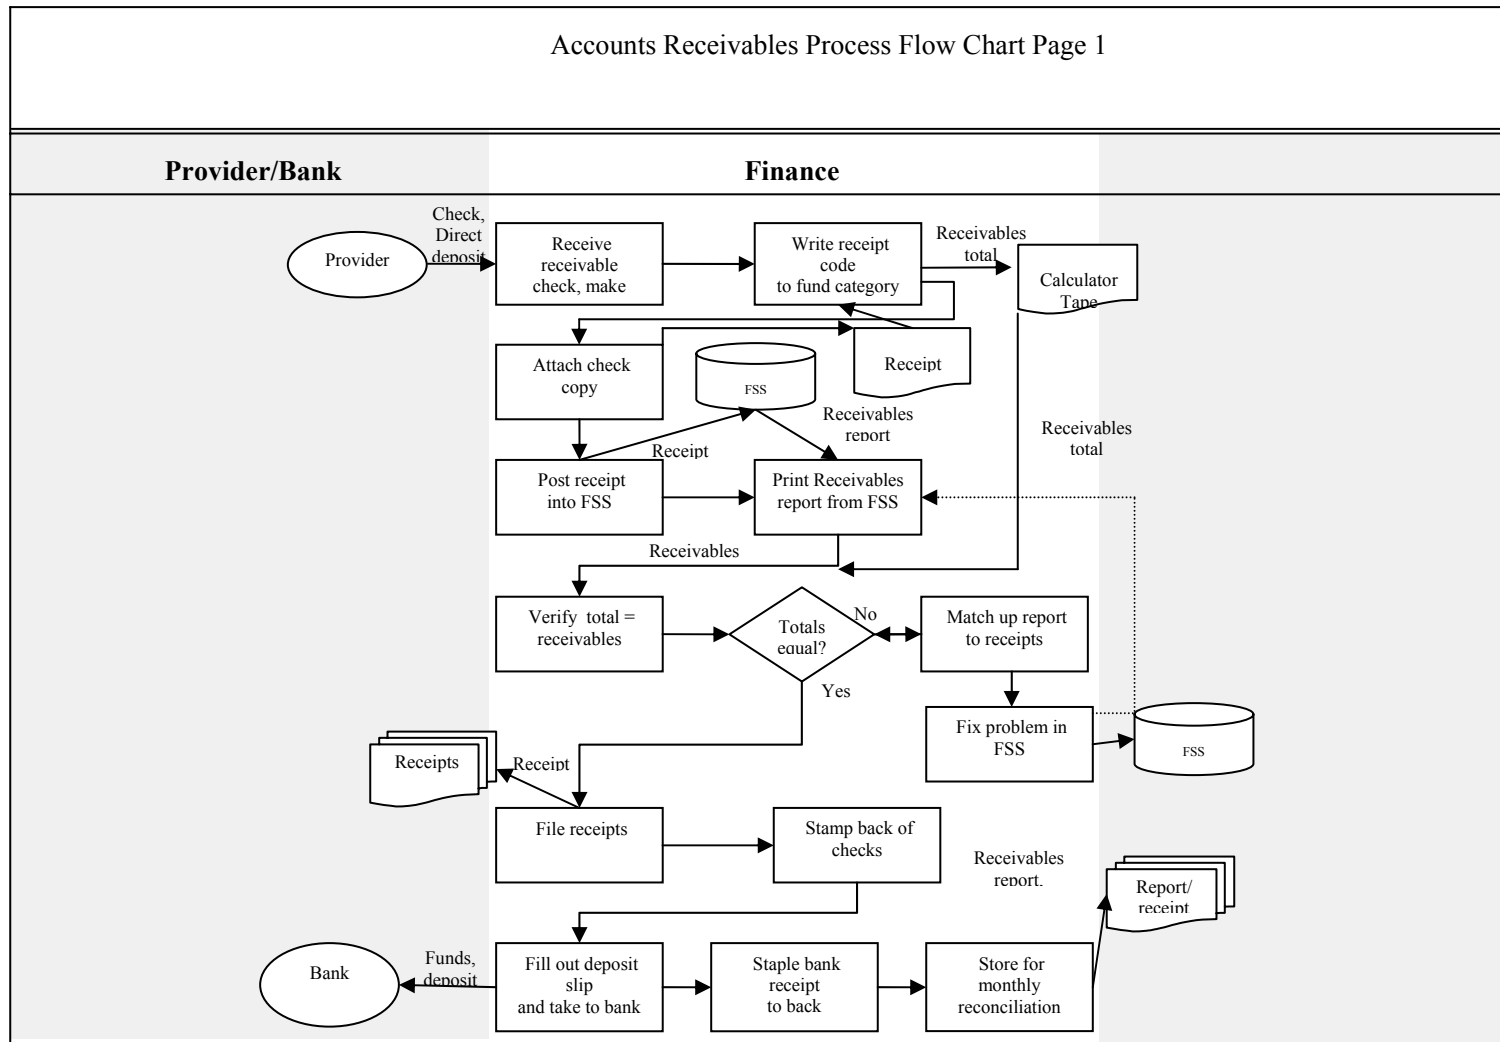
Accounts Receivables Process Flow Chart Page 1

Provider/Bank

Finance

Provider

Check, Direct deposit

Receive receivable check, make

Write receipt code to fund category

Receivables total

Calculator Tape

Attach check copy

Receipt

FSS

Receivables report

Receipt

Receivables total

Post receipt into FSS

Print Receivables report from FSS

Receivables

Verify total = receivables

Totals equal?

No

Match up report to receipts

Yes

Fix problem in FSS

FSS

Receipts

Receipt

File receipts

Stamp back of checks

Receivables report.

Report/ receipt

Bank

Funds, deposit

Fill out deposit slip and take to bank

Staple bank receipt to back

Store for monthly reconciliation